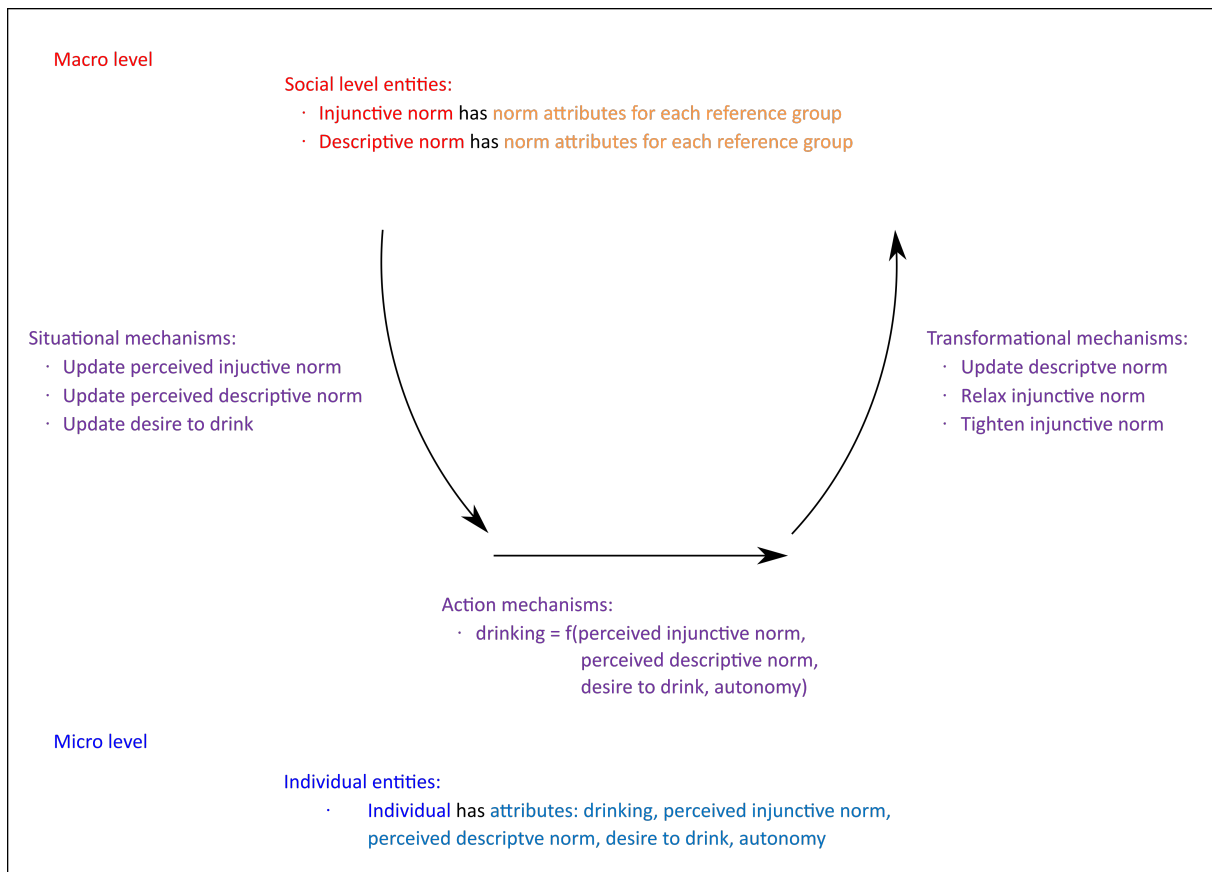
Macro level

Social level entities:
· Injunctive norm has norm attributes for each reference group
· Descriptive norm has norm attributes for each reference group

Situational mechanisms:
· Update perceived injuctive norm
· Update perceived descriptive norm
· Update desire to drink

Transformational mechanisms:
· Update descriptve norm
· Relax injunctive norm
· Tighten injunctive norm

Action mechanisms:
· drinking = f(perceived injunctive norm, perceived descriptive norm, desire to drink, autonomy)

Micro level

Individual entities:
· Individual has attributes: drinking, perceived injunctive norm, perceived descriptve norm, desire to drink, autonomy